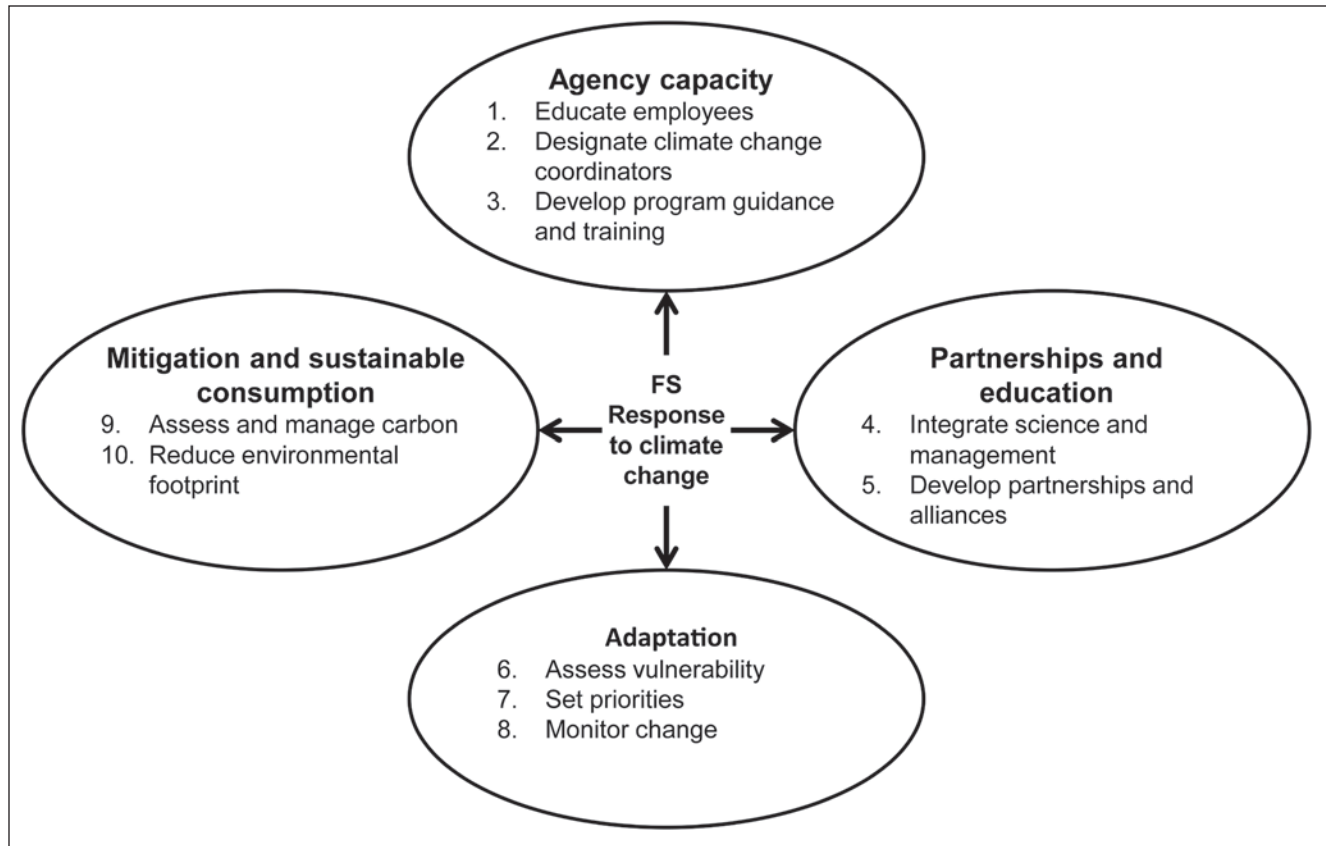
Agency capacity
1. Educate employees
2. Designate climate change coordinators
3. Develop program guidance and training

Mitigation and sustainable consumption
9. Assess and manage carbon
10. Reduce environmental footprint

FS Response to climate change

Partnerships and education
4. Integrate science and management
5. Develop partnerships and alliances

Adaptation
6. Assess vulnerability
7. Set priorities
8. Monitor change